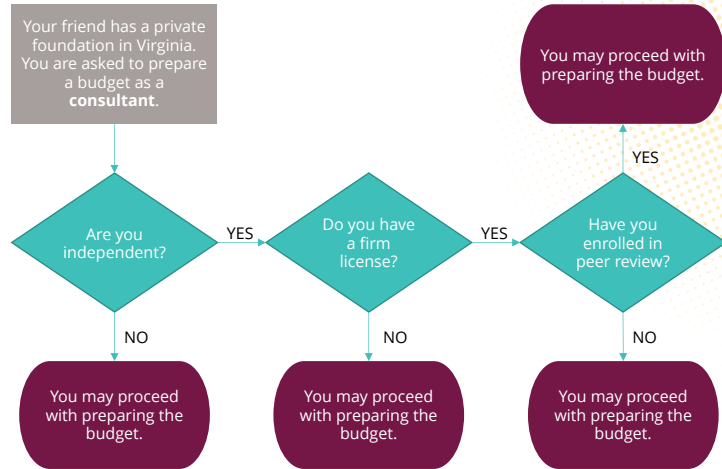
Your friend has a private foundation in Virginia. You are asked to prepare a budget as a **consultant**.

Are you independent?

YES

Do you have a firm license?

YES

Have you enrolled in peer review?

YES

You may proceed with preparing the budget.

NO

You may proceed with preparing the budget.

NO

You may proceed with preparing the budget.

NO

You may proceed with preparing the budget.